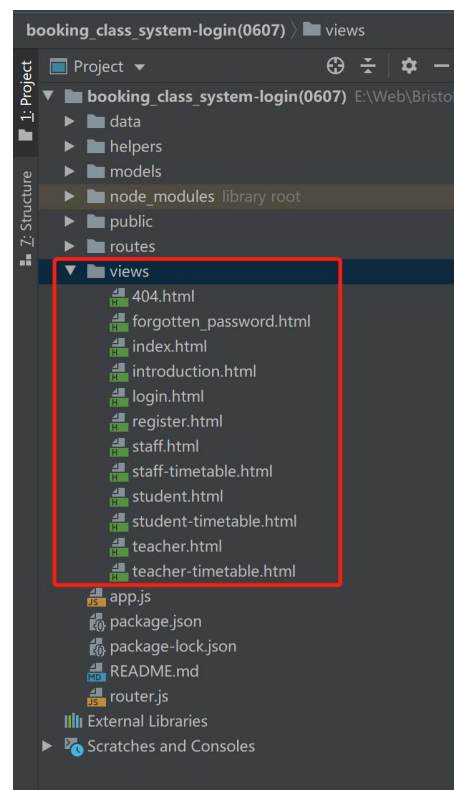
booking_class_system-login(0607) 〉 views

1: Project

7: Structure

Project ▾

booking_class_system-login(0607) E:\Web\Bristo

data

helpers

models

node_modules library root

public

routes

views

404.html

forgotten_password.html

index.html

introduction.html

login.html

register.html

staff.html

staff-timetable.html

student.html

student-timetable.html

teacher.html

teacher-timetable.html

app.js

package.json

package-lock.json

README.md

router.js

External Libraries

Scratches and Consoles